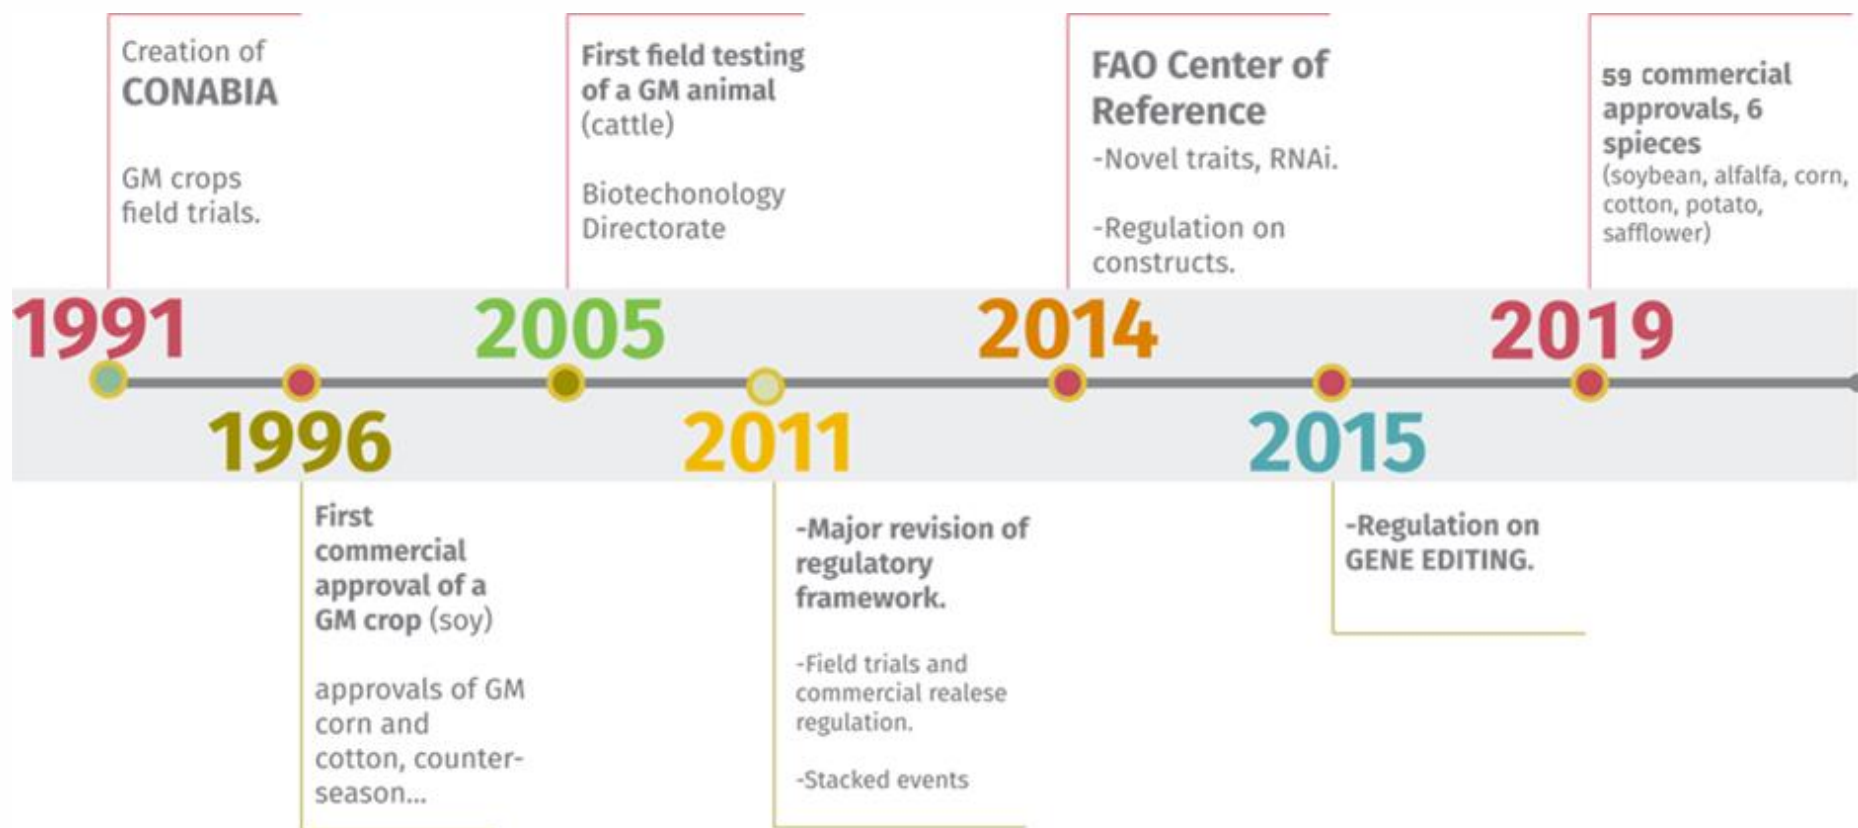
Creation of
CONABIA

GM crops field trials.

1991

1996

First commercial approval of a GM crop (soy)

approvals of GM corn and cotton, counter-season...

First field testing of a GM animal (cattle)

Biotechonology Directorate

2005

2011

-Major revision of regulatory framework.

-Field trials and commercial realese regulation.

-Stacked events

FAO Center of Reference

-Novel traits, RNAi.

-Regulation on constructs.

2014

2015

-Regulation on GENE EDITING.

59 commercial approvals, 6 spieces
(soybean, alfalfa, corn, cotton, potato, safflower)

2019